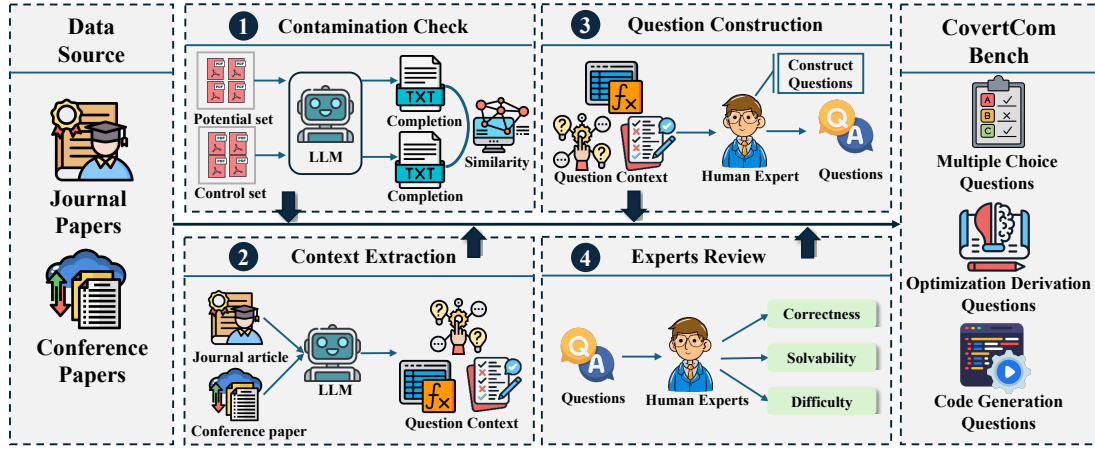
Data Source

Journal Papers

Conference Papers

1 Contamination Check

Potential set

Control set

LLM

TXT

Completion

TXT

Completion

Similarity

2 Context Extraction

Journal article

Conference paper

LLM

Question Context

3 Question Construction

Construct Questions

Question Context

Human Expert

Q A

Questions

4 Experts Review

Q A

Questions

Human Experts

Correctness

Solvability

Difficulty

CovertCom Bench

A B C

Multiple Choice Questions

Optimization Derivation Questions

Code Generation Questions